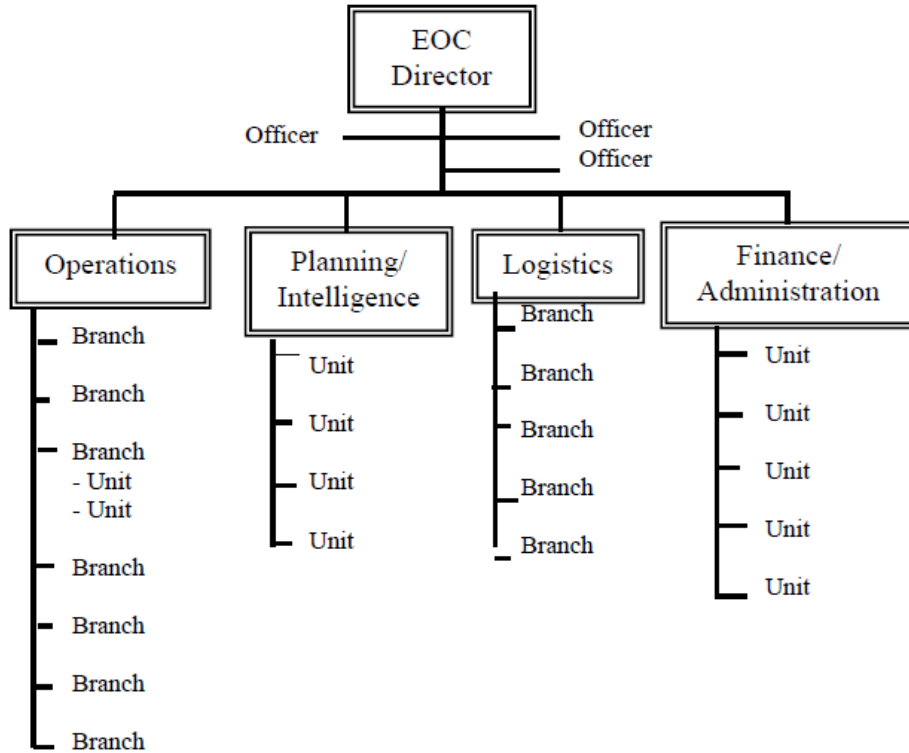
EOC Director

Officer

Officer

Officer

Operations

Branch

Branch

Branch
- Unit
- Unit

Branch

Branch

Branch

Branch

Planning/ Intelligence

Unit

Unit

Unit

Unit

Logistics

Branch

Branch

Branch

Branch

Branch

Finance/ Administration

Unit

Unit

Unit

Unit

Unit